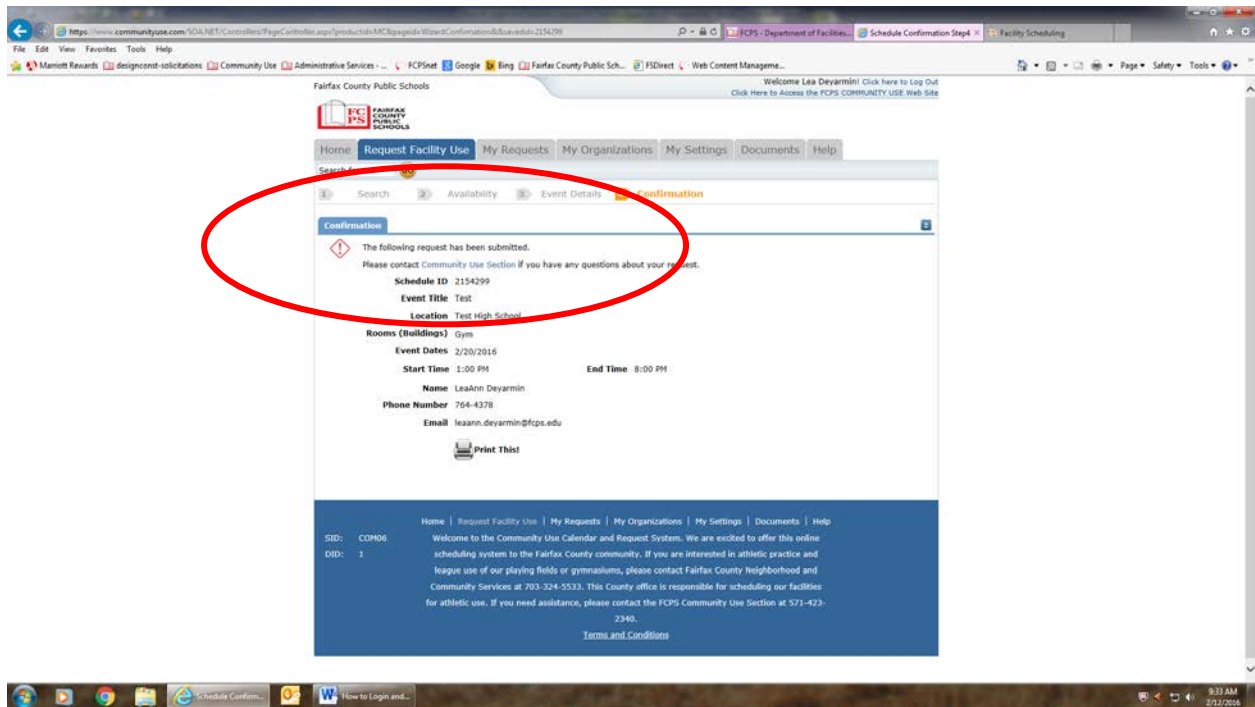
https://www.communityuse.com/SOA.NET/Controllers/PageController.aspx?productid=MC&pageid=WizardConfirmation&&savedid=2154299

FCPS - Department of Facilities... | Schedule Confirmation Step4 | Facility Scheduling

File Edit View Favorites Tools Help

Marriott Rewards | designconst-solicitations | Community Use | Administrative Services - ... | FCPSnet | Google | Bing | Fairfax County Public Sch... | FSDirect | Web Content Manageme...

Page ▾ Safety ▾ Tools ▾

Fairfax County Public Schools

Welcome Lea Deyarmin! Click here to Log Out
Click Here to Access the FCPS COMMUNITY USE Web Site

FCPS FAIRFAX COUNTY PUBLIC SCHOOLS

Home | Request Facility Use | My Requests | My Organizations | My Settings | Documents | Help

Search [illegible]

1 Search 2 Availability 3 Event Details 4 Confirmation

Confirmation

The following request has been submitted.

Please contact Community Use Section if you have any questions about your request.

Schedule ID 2154299
Event Title Test
Location Test High School
Rooms (Buildings) Gym
Event Dates 2/20/2016
Start Time 1:00 PM End Time 8:00 PM
Name LeaAnn Deyarmin
Phone Number 764-4378
Email leaann.deyarmin@fcps.edu

Print This!

Home | Request Facility Use | My Requests | My Organizations | My Settings | Documents | Help

SID: COM06
DID: 1

Welcome to the Community Use Calendar and Request System. We are excited to offer this online scheduling system to the Fairfax County community. If you are interested in athletic practice and league use of our playing fields or gymnasiums, please contact Fairfax County Neighborhood and Community Services at 703-324-5533. This County office is responsible for scheduling our facilities for athletic use. If you need assistance, please contact the FCPS Community Use Section at 571-423-2340.

Terms and Conditions

Schedule Confirm... | How to Login and...

9:33 AM
2/12/2016